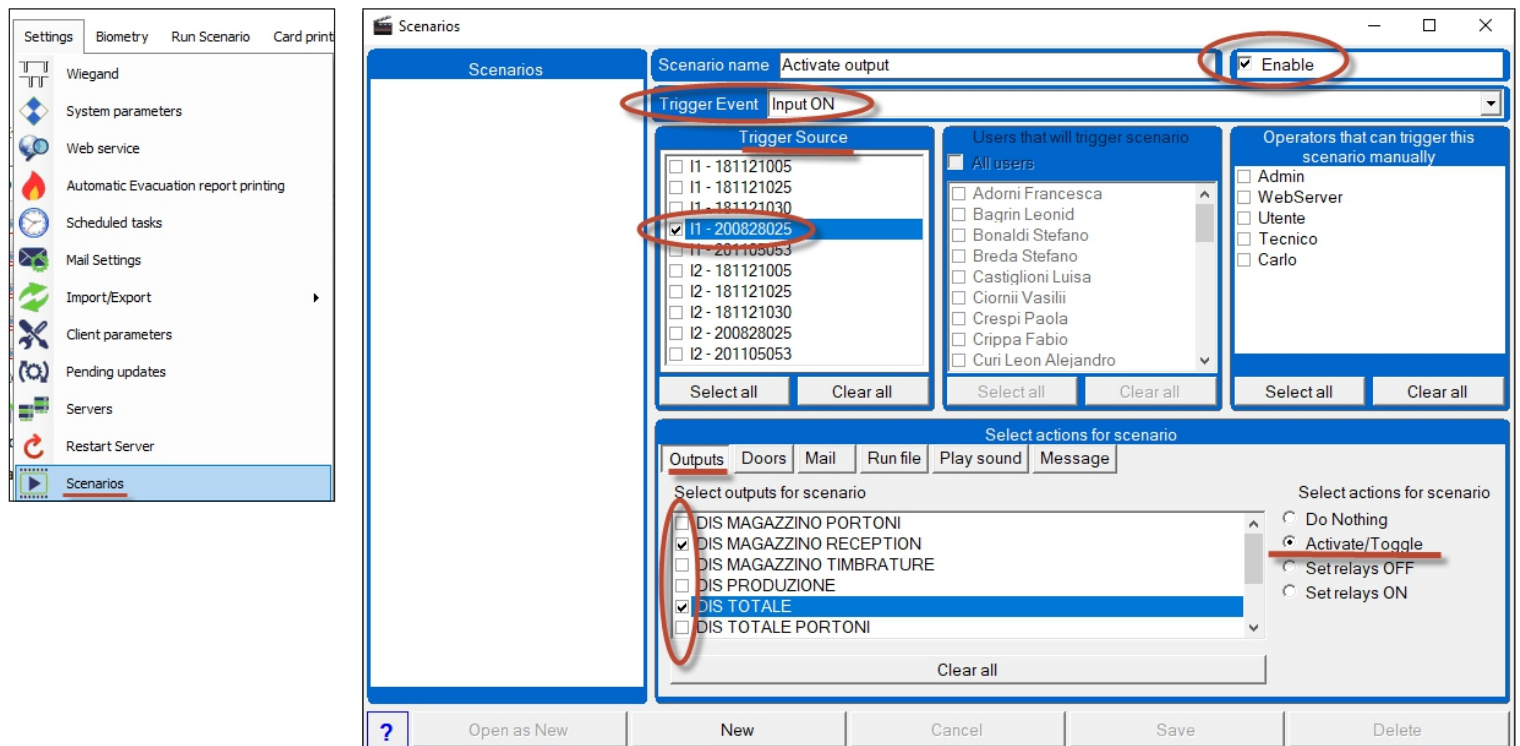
Settings | Biometry | Run Scenario | Card print

Wiegand
System parameters
Web service
Automatic Evacuation report printing
Scheduled tasks
Mail Settings
Import/Export
Client parameters
Pending updates
Servers
Restart Server
Scenarios

Scenarios

Scenarios

Scenario name Activate output

Enable

Trigger Event Input ON

Trigger Source
I1 - 181121005
I1 - 181121025
I1 - 181121030
I1 - 200828025
I1 - 201105053
I2 - 181121005
I2 - 181121025
I2 - 181121030
I2 - 200828025
I2 - 201105053
Select all | Clear all

Users that will trigger scenario
All users
Adorni Francesca
Bagrin Leonid
Bonaldi Stefano
Breda Stefano
Castiglioni Luisa
Ciornii Vasilii
Crespi Paola
Crippa Fabio
Curi Leon Alejandro
Select all | Clear all

Operators that can trigger this scenario manually
Admin
WebServer
Utente
Tecnico
Carlo
Select all | Clear all

Select actions for scenario
Outputs | Doors | Mail | Run file | Play sound | Message

Select outputs for scenario
DIS MAGAZZINO PORTONI
DIS MAGAZZINO RECEPTION
DIS MAGAZZINO TIMBRATURE
DIS PRODUZIONE
DIS TOTALE
DIS TOTALE PORTONI
Clear all

Select actions for scenario
Do Nothing
Activate/Toggle
Set relays OFF
Set relays ON

? | Open as New | New | Cancel | Save | Delete